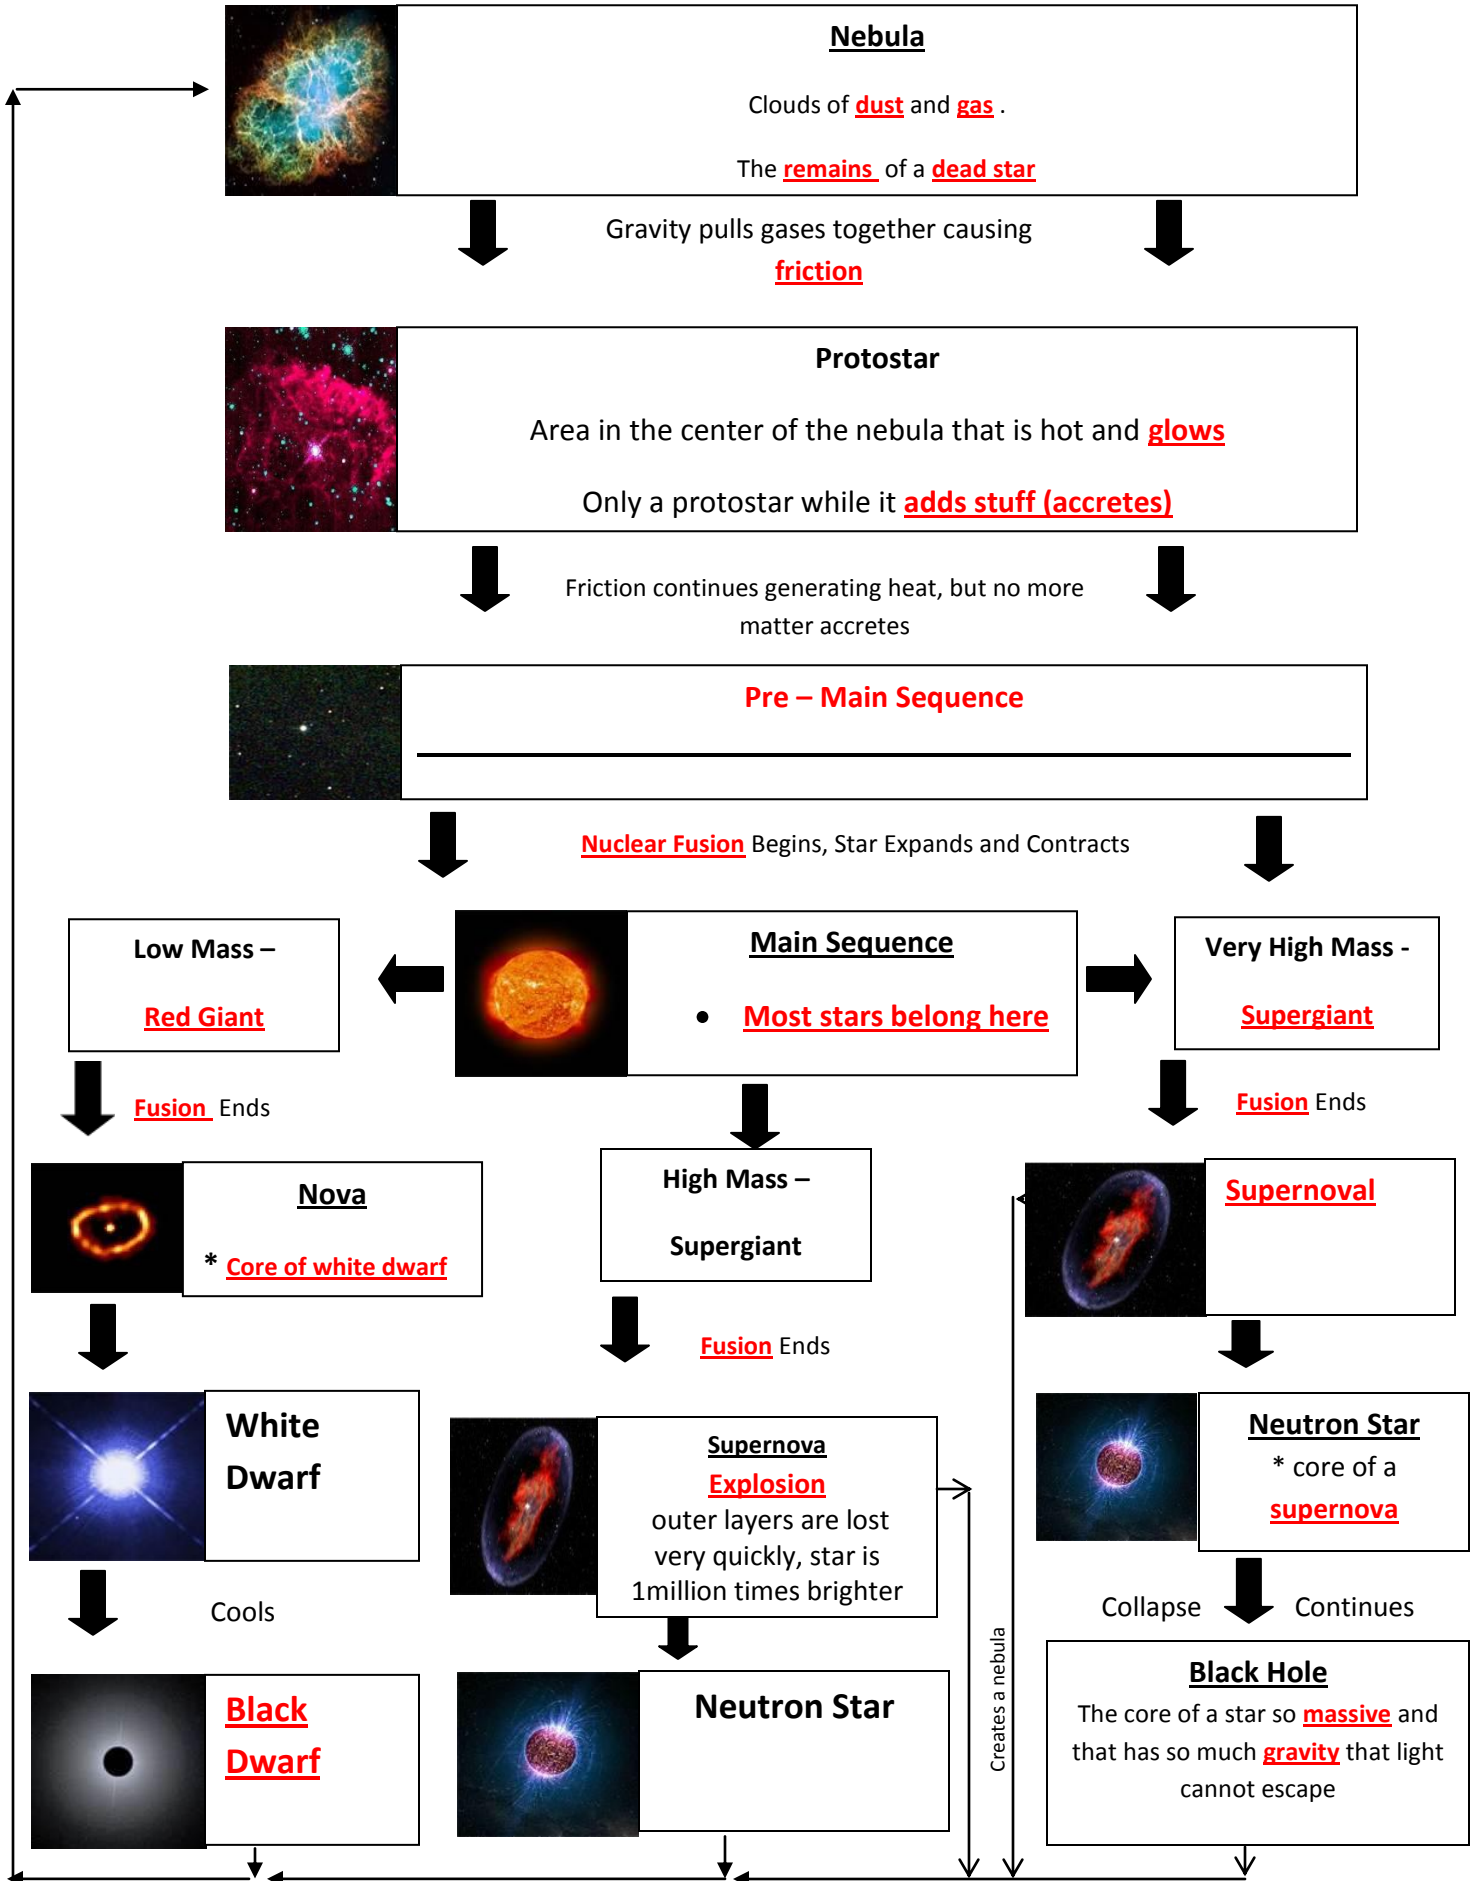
Nebula

Clouds of dust and gas .

The remains of a dead star

Gravity pulls gases together causing friction

Protostar

Area in the center of the nebula that is hot and glows

Only a protostar while it adds stuff (accretes)

Friction continues generating heat, but no more matter accretes

Pre – Main Sequence

Nuclear Fusion Begins, Star Expands and Contracts

Low Mass –

Red Giant

Main Sequence

• Most stars belong here

Very High Mass -

Supergiant

Fusion Ends

Fusion Ends

Nova

* Core of white dwarf

High Mass –

Supergiant

Supernoval

Fusion Ends

White Dwarf

Supernova

Explosion

outer layers are lost very quickly, star is 1million times brighter

Neutron Star

* core of a supernova

Cools

Collapse Continues

Creates a nebula

Black Dwarf

Neutron Star

Black Hole

The core of a star so massive and that has so much gravity that light cannot escape